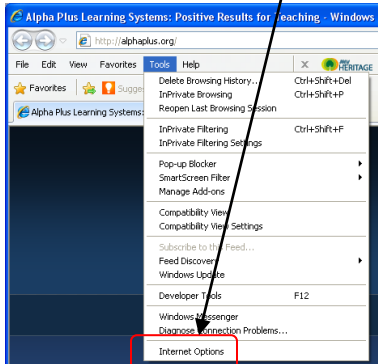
Alpha Plus Learning Systems: Positive Results for Teaching - Windows

http://alphaplus.org/

File Edit View Favorites Tools Help

Favorites Sugge

Alpha Plus Learning Systems:

HERITAGE

Delete Browsing History... Ctrl+Shift+Del
InPrivate Browsing Ctrl+Shift+P
Reopen Last Browsing Session

InPrivate Filtering Ctrl+Shift+F
InPrivate Filtering Settings

Pop-up Blocker
SmartScreen Filter
Manage Add-ons

Compatibility View
Compatibility View Settings

Subscribe to this Feed...
Feed Discovery
Windows Update

Developer Tools F12

Windows Messenger
Diagnose Connection Problems...

Internet Options